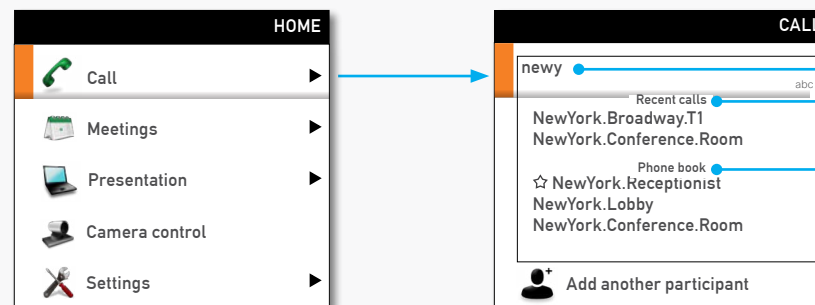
HOME

Call

Meetings

Presentation

Camera control

Settings

CALL

newy

abc

Recent calls

NewYork.Broadway.T1

NewYork.Conference.Room

Phone book

☆ NewYork.Receptionist

NewYork.Lobby

NewYork.Conference.Room

Add another participant